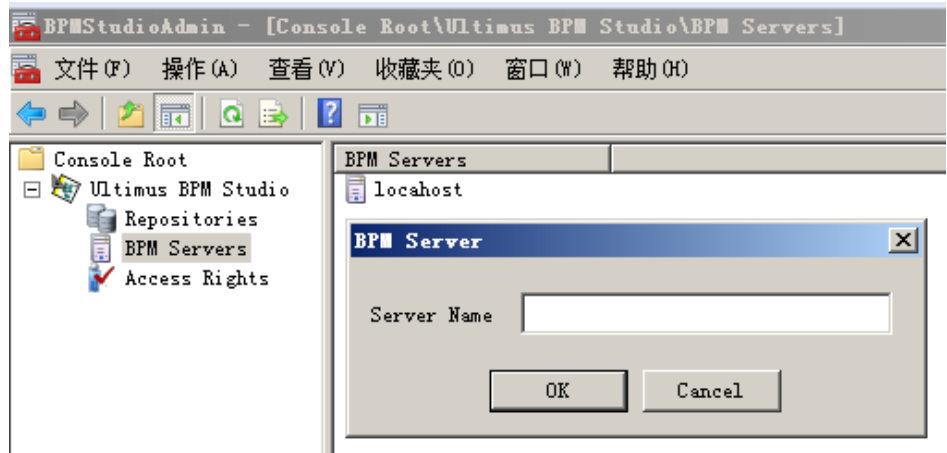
BPMStudioAdmin - [Console Root\Ultimus BPM Studio\BPM Servers]

文件(F) 操作(A) 查看(V) 收藏夹(O) 窗口(W) 帮助(H)

Console Root
Ultimus BPM Studio
Repositories
BPM Servers
Access Rights

BPM Servers
locahost

BPM Server
Server Name
OK
Cancel